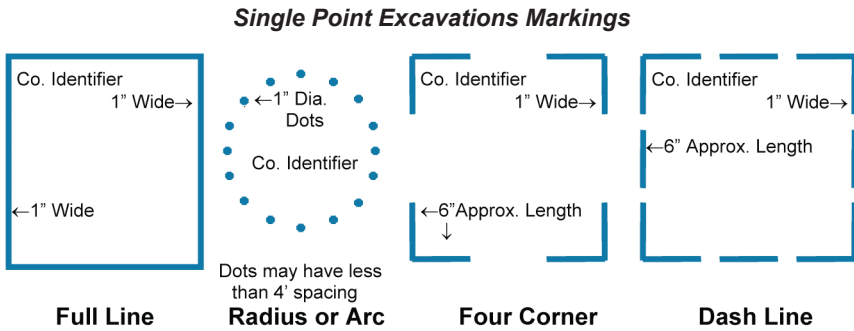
Single Point Excavations Markings

Co. Identifier
1” Wide→
←1” Wide
Full Line

←1” Dia. Dots
Co. Identifier
Dots may have less than 4’ spacing
Radius or Arc

Co. Identifier
1” Wide→
←6”Approx. Length
↓
Four Corner

Co. Identifier
1” Wide→
←6” Approx. Length
Dash Line